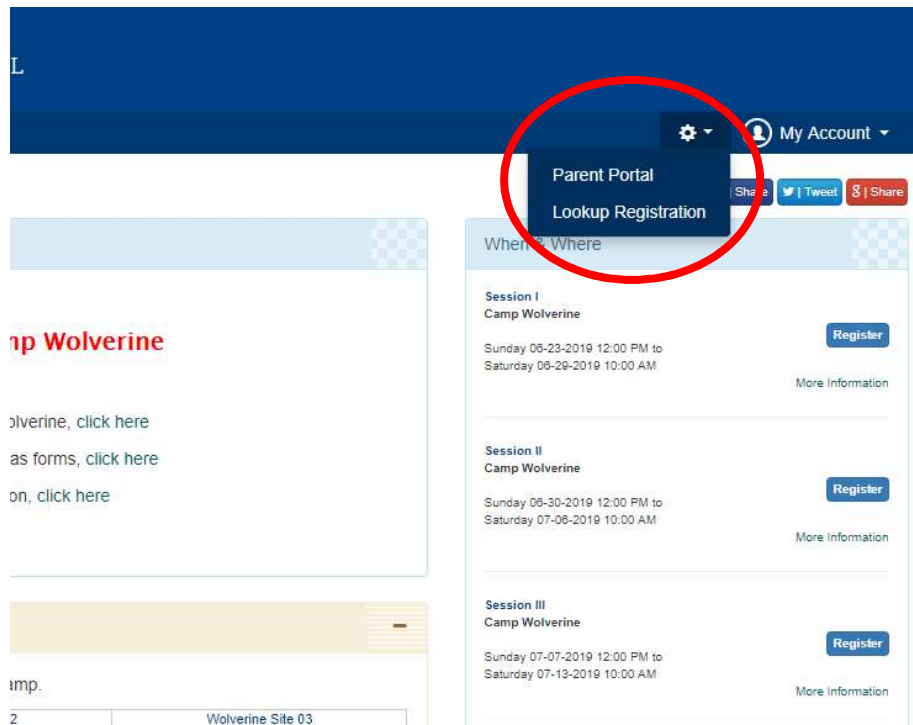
L

My Account

Parent Portal

Lookup Registration

Share | Tweet | Share

When & Where

np Wolverine

olverine, click here

as forms, click here

on, click here

Session I
Camp Wolverine

Sunday 06-23-2019 12:00 PM to Saturday 06-29-2019 10:00 AM

Register

More Information

Session II
Camp Wolverine

Sunday 06-30-2019 12:00 PM to Saturday 07-06-2019 10:00 AM

Register

More Information

Session III
Camp Wolverine

Sunday 07-07-2019 12:00 PM to Saturday 07-13-2019 10:00 AM

Register

More Information

amp.

| 2 | Wolverine Site 03 |
|---|---|